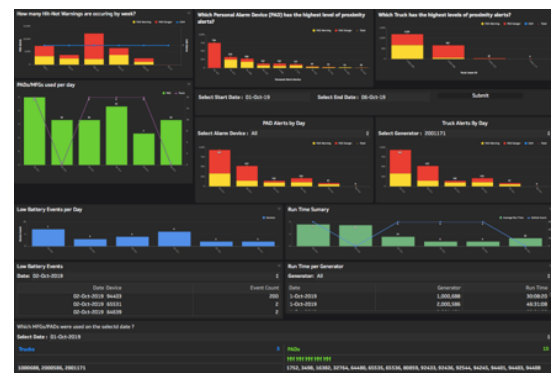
How many Hit-Net Warnings are occuring by week?

Which Personal Alarm Device (PAD) has the highest level of proximity alerts?

Which Truck has the highest levels of proximity alerts?

PADs/MFGs used per day

Select Start Date : 01-Oct-19

Select End Date : 08-Oct-19

Submit

PAD Alerts by Day

Select Alarm Device : All

Truck Alerts By Day

Select Generator : 2001171

Low Battery Events per Day

Run Time Summary

Low Battery Events

Date: 02-Oct-2019

| Date | Device | Event Count |
|---|---|---|
| 02-Oct-2019 | 94403 | 200 |
| 02-Oct-2019 | 65531 | 2 |
| 02-Oct-2019 | 64839 | 2 |

Run Time per Generator

Generator: All

| Date | Generator | Run Time |
|---|---|---|
| 1-Oct-2019 | 1,000,586 | 30:08:03 |
| 1-Oct-2019 | 2,000,586 | 48:31:08 |

Which MFGs/PADs were used on the selectd date ?

Select Date : 01-Oct-2019

Trucks

PADs

1000586, 2000586, 2001171

1752, 3488, 16382, 32764, 64488, 65535, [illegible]